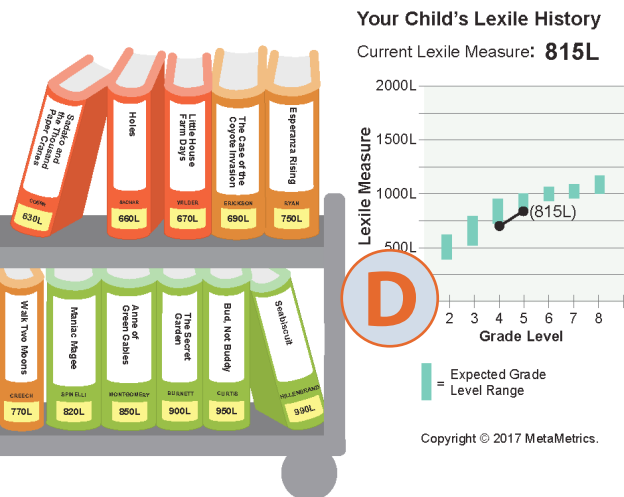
Sadako and the Thousand Paper Cranes
COERR
630L

Holes
SACHAR
660L

Little House Farm Days
WILDER
670L

The Case of the Coyote Invasion
ERICKSON
690L

Esperanza Rising
RYAN
750L

Walk Two Moons
CREECH
770L

Maniac Magee
SPINELLI
820L

Anne of Green Gables
MONTGOMERY
850L

The Secret Garden
BURNETT
900L

Bud, Not Buddy
CURTIS
950L

Seabiscuit
HILLENBRAND
990L

D

Your Child's Lexile History

Current Lexile Measure: 815L

Lexile Measure

2000L
1500L
1000L
500L

(815L)

2 3 4 5 6 7 8
Grade Level

= Expected Grade Level Range

Copyright © 2017 MetaMetrics.